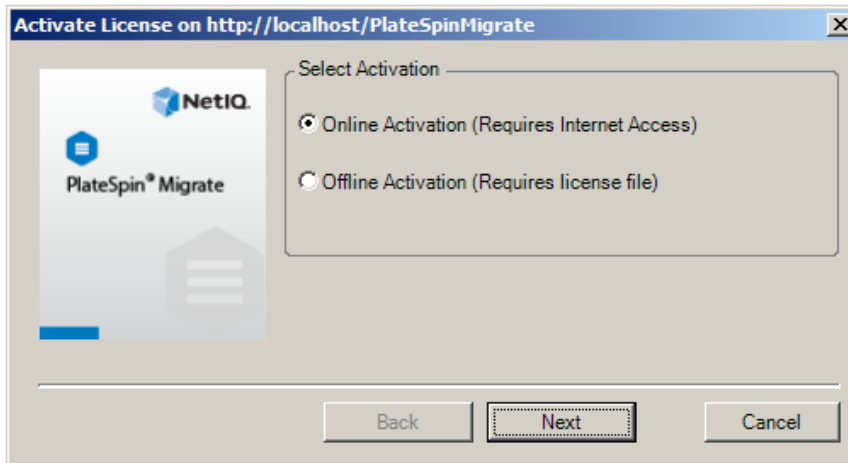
Activate License on http://localhost/PlateSpinMigrate

NetIQ.

PlateSpin® Migrate

Select Activation

Online Activation (Requires Internet Access)

Offline Activation (Requires license file)

Back

Next

Cancel